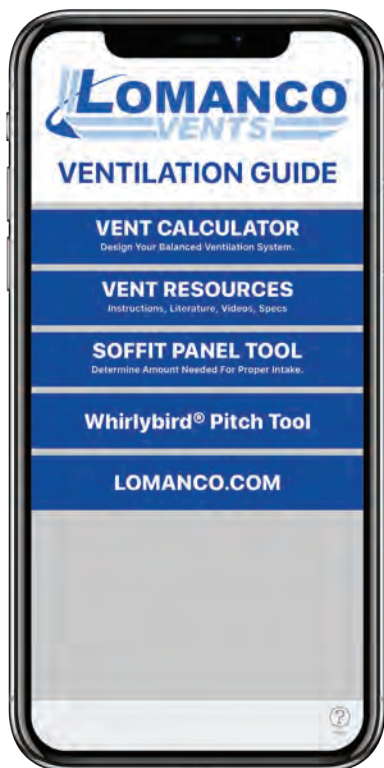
LOMANCO®
VENTS

VENTILATION GUIDE

VENT CALCULATOR
Design Your Balanced Ventilation System.

VENT RESOURCES
Instructions, Literature, Videos, Specs

SOFFIT PANEL TOOL
Determine Amount Needed For Proper Intake.

Whirlybird® Pitch Tool

LOMANCO.COM

?